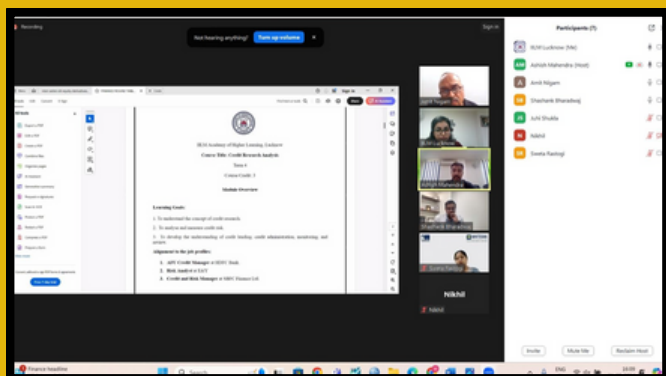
Recording

Not hearing anything? Turn up volume

Sign in

Participants (7)

IILM Lucknow (Me)

AM Ashish Mahendra (Host)

Amit Nigam

SB Shashank Bharadwaj

JS Juhi Shukla

N Nikhil

SR Sweta Rastogi

IILM Academy of Higher Learning, Lucknow

Course Title: Credit Research Analysis

Term 4

Course Credit: 3

Module Overview

Learning Goals:

1. To understand the concept of credit research.

2. To analyse and measure credit risk.

3. To develop the understanding of credit lending, credit administration, monitoring, and project.

Alignment to the job profiles:

1. AVP, Credit Manager at HDFC Bank

2. Risk Analyst at EXL

3. Credit and Risk Manager at HSBC Finance Ltd

Amit Nigam

IILM Lucknow

Ashish Mahendra

Shashank Bharadwaj

Sweta Rastogi

Nikhil

Nikhil

Invite

Mute Me

Reclaim Host

Finance headline

ENG